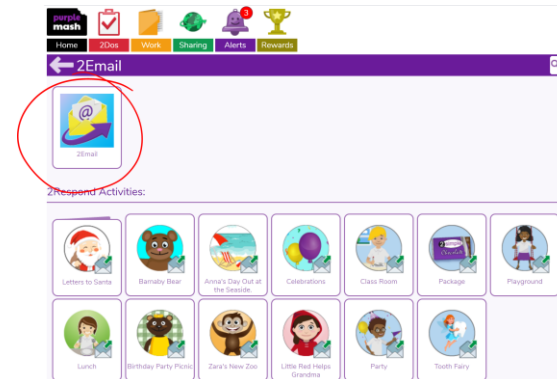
purple mash

Home 2Dos Work Sharing 3 Alerts Rewards

2Email

2Email

2Respond Activities:

Letters to Santa

Barnaby Bear

Anna's Day Out at the Seaside.

Celebrations

Class Room

Package

Playground

Lunch

Birthday Party Picnic

Zara's New Zoo

Little Red Helps Grandma

Party

Tooth Fairy